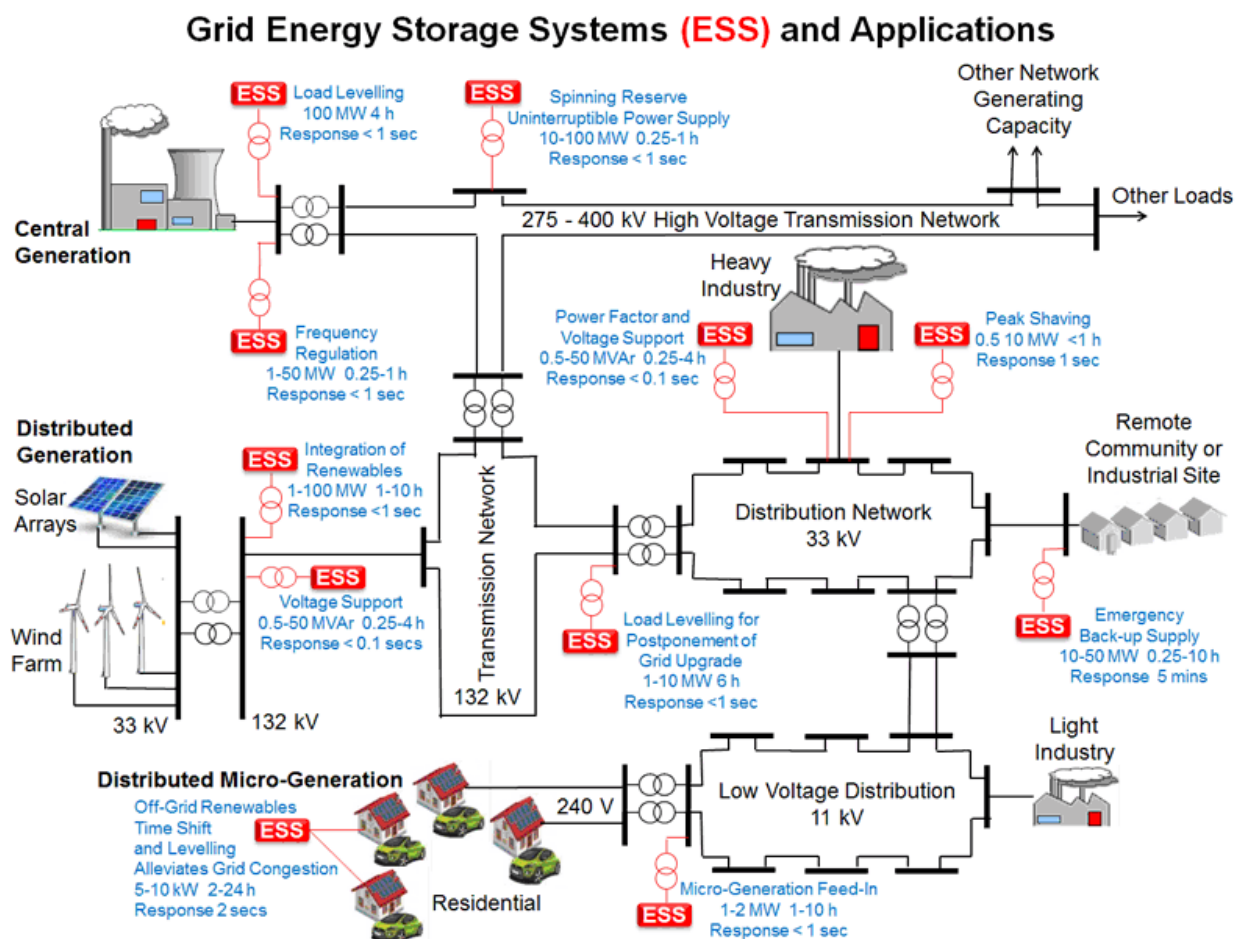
Grid Energy Storage Systems (ESS) and Applications

ESS
Load Levelling
100 MW 4 h
Response < 1 sec

ESS
Spinning Reserve
Uninterruptible Power Supply
10-100 MW 0.25-1 h
Response < 1 sec

Other Network Generating Capacity

Other Loads

Central Generation

275 - 400 kV High Voltage Transmission Network

ESS
Frequency Regulation
1-50 MW 0.25-1 h
Response < 1 sec

Heavy Industry

Power Factor and Voltage Support
0.5-50 MVAr 0.25-4 h
Response < 0.1 sec
ESS

ESS
Peak Shaving
0.5 10 MW <1 h
Response 1 sec

Distributed Generation

ESS
Integration of Renewables
1-100 MW 1-10 h
Response <1 sec

Remote Community or Industrial Site

Solar Arrays

Transmission Network

Distribution Network
33 kV

ESS
Voltage Support
0.5-50 MVAr 0.25-4 h
Response < 0.1 secs

Wind Farm

ESS
Load Levelling for Postponement of Grid Upgrade
1-10 MW 6 h
Response <1 sec

ESS
Emergency Back-up Supply
10-50 MW 0.25-10 h
Response 5 mins

132 kV

33 kV

132 kV

Light Industry

Distributed Micro-Generation
Off-Grid Renewables
Time Shift and Levelling
Alleviates Grid Congestion
5-10 kW 2-24 h
Response 2 secs
ESS

240 V

Low Voltage Distribution
11 kV

Residential

Micro-Generation Feed-In
1-2 MW 1-10 h
Response < 1 sec
ESS